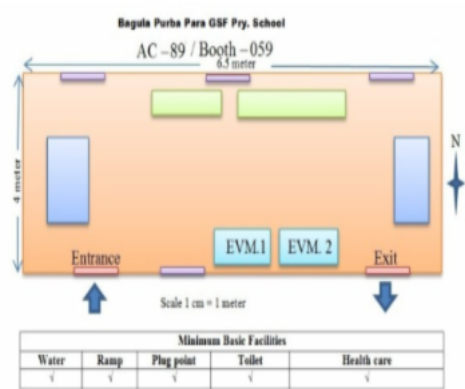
Bagula Purba Para GSF Pry. School

AC –89 / Booth – 059

6.5 meter

4 meter

N

Entrance

EVM.1

EVM. 2

Exit

Scale 1 cm = 1 meter

| Minimum Basic Facilities | | | | |
|---|---|---|---|---|
| Water | Ramp | Plug point | Toilet | Health care |
| √ | √ | √ | √ | √ |